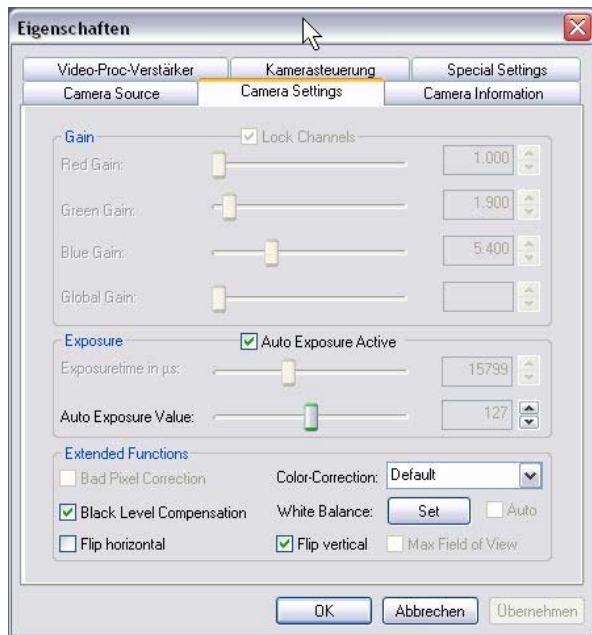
Eigenschaften

Video-Proc-Verstärker | Kamerasteuerung | Special Settings
Camera Source | Camera Settings | Camera Information

Gain
Lock Channels
Red Gain: 1.000
Green Gain: 1.900
Blue Gain: 5.400
Global Gain:

Exposure
Auto Exposure Active
Exposuretime in µs: 15799
Auto Exposure Value: 127

Extended Functions
Bad Pixel Correction
Color-Correction: Default
Black Level Compensation
White Balance: Set
Auto
Flip horizontal
Flip vertical
Max Field of View

OK
Abbrechen
Übernehmen